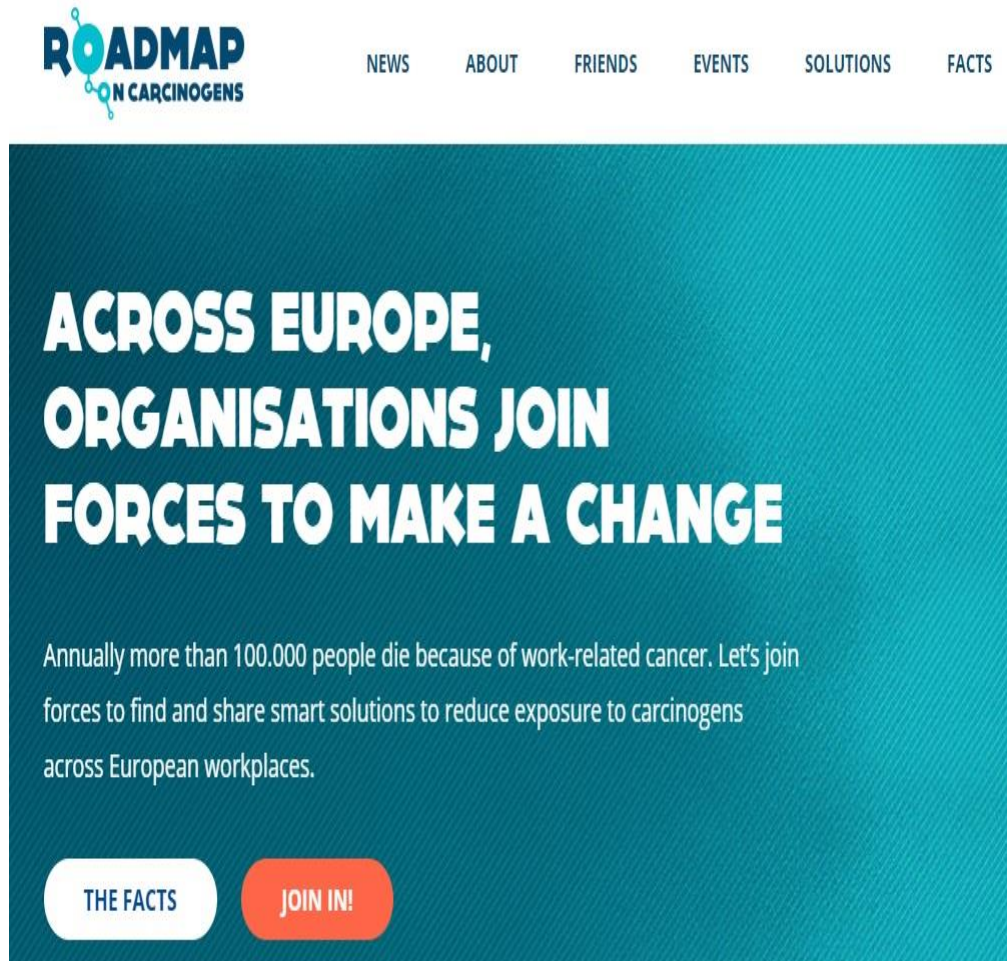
ROADMAP ON CARCINOGENS

NEWS ABOUT FRIENDS EVENTS SOLUTIONS FACTS

ACROSS EUROPE, ORGANISATIONS JOIN FORCES TO MAKE A CHANGE

Annually more than 100.000 people die because of work-related cancer. Let's join forces to find and share smart solutions to reduce exposure to carcinogens across European workplaces.

THE FACTS

JOIN IN!